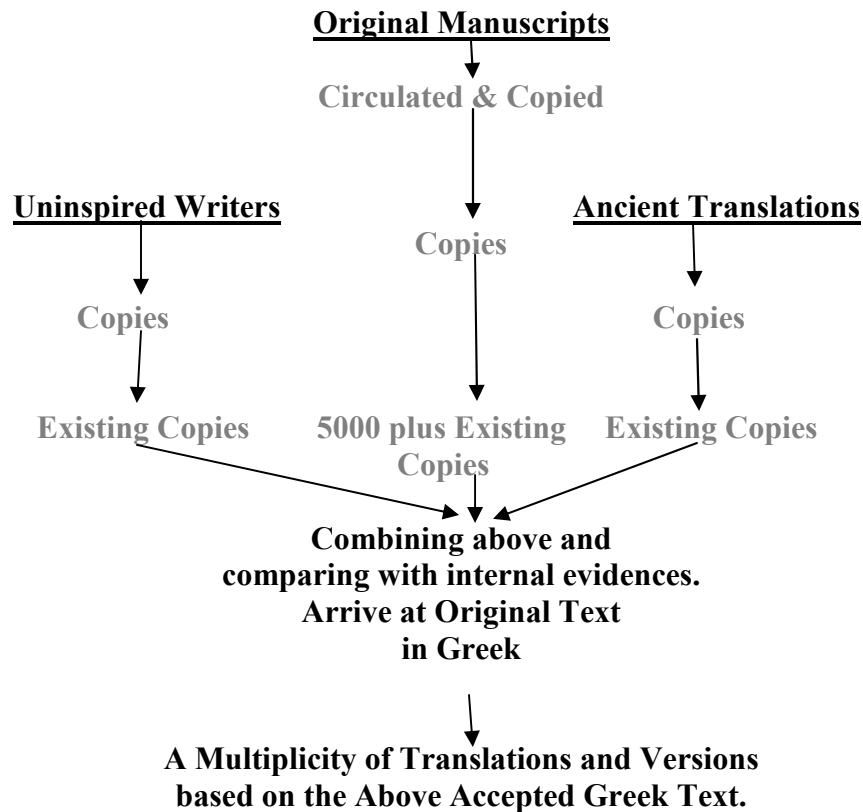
Original Manuscripts

Circulated & Copied

Uninspired Writers

Copies

Ancient Translations

Copies

Copies

Existing Copies

5000 plus Existing Copies

Existing Copies

Combining above and comparing with internal evidences. Arrive at Original Text in Greek

A Multiplicity of Translations and Versions based on the Above Accepted Greek Text.